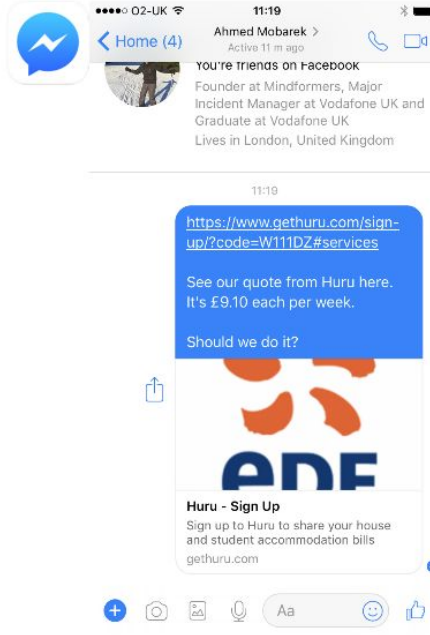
●●●●○ O2-UK 11:19

Home (4) Ahmed Mobarek > Active 11 m ago

You're friends on Facebook
Founder at Mindformers, Major Incident Manager at Vodafone UK and Graduate at Vodafone UK
Lives in London, United Kingdom

11:19

https://www.gethuru.com/sign-up/?code=W111DZ#services

See our quote from Huru here. It's £9.10 each per week.

Should we do it?

edf

Huru - Sign Up
Sign up to Huru to share your house and student accommodation bills
gethuru.com

Aa